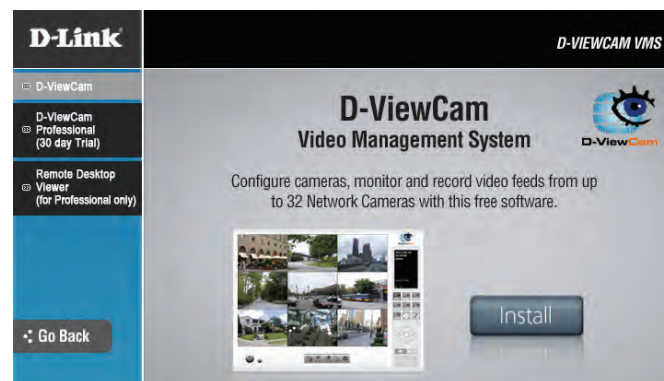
D-Link

D-VIEWCAM VMS

D-ViewCam

D-ViewCam Professional (30 day Trial)

Remote Desktop Viewer (for Professional only)

D-ViewCam
Video Management System

D-ViewCam

Configure cameras, monitor and record video feeds from up to 32 Network Cameras with this free software.

Install

Go Back